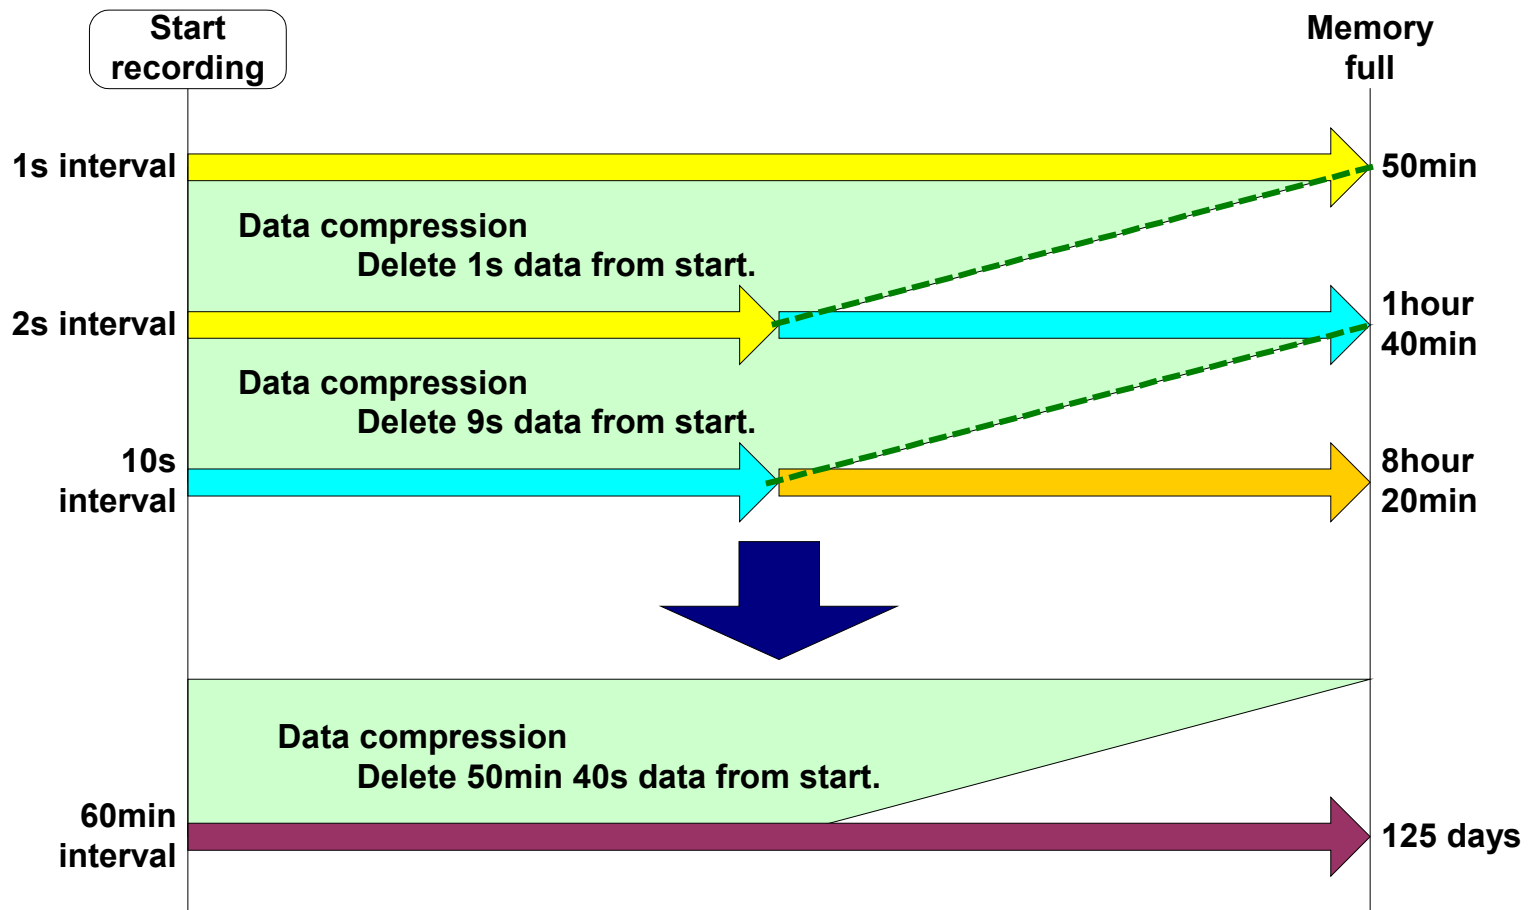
Start recording

Memory full

1s interval

50min

Data compression
Delete 1s data from start.

2s interval

1hour 40min

Data compression
Delete 9s data from start.

10s interval

8hour 20min

Data compression
Delete 50min 40s data from start.

60min interval

125 days